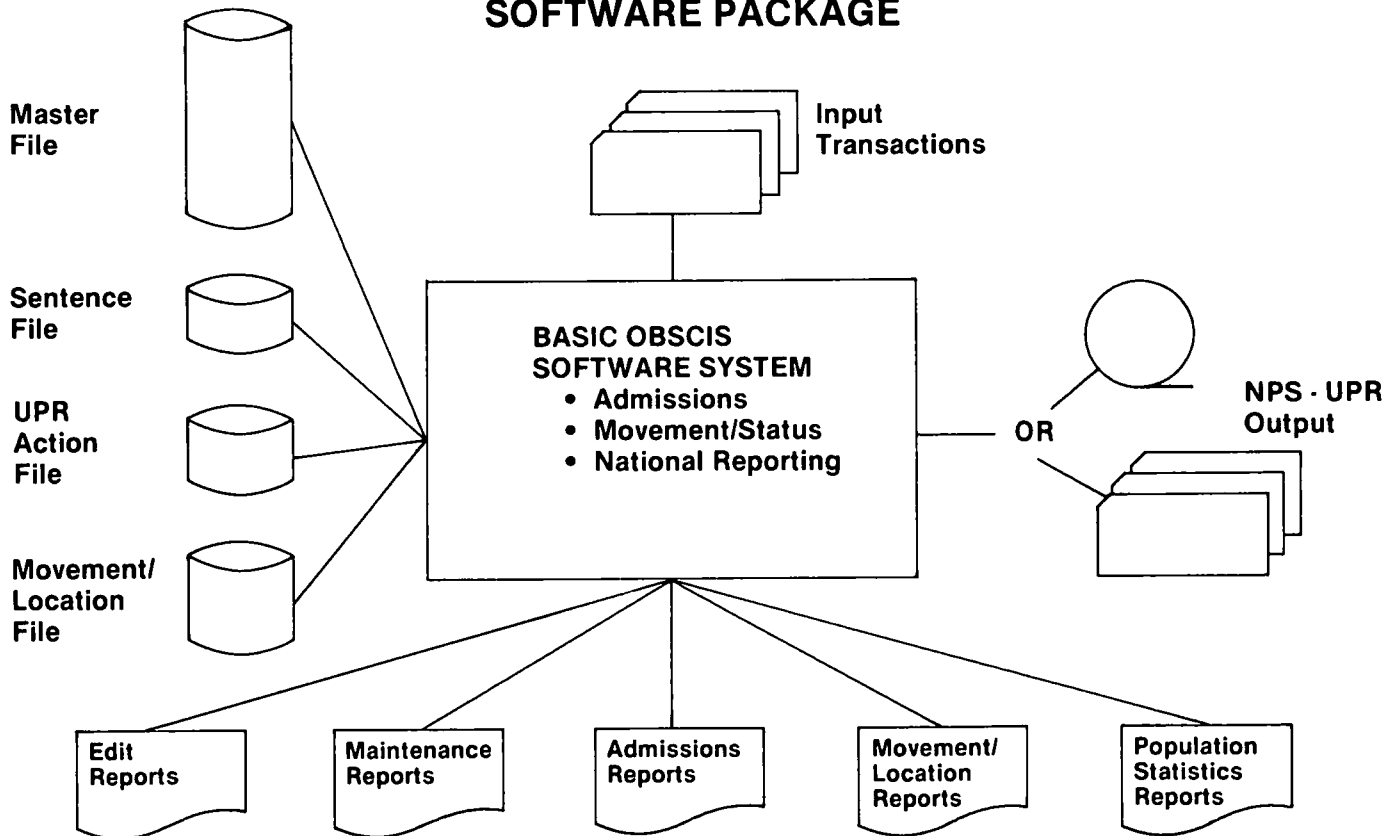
SOFTWARE PACKAGE

Master File

Sentence File

UPR Action File

Movement/ Location File

Input Transactions

BASIC OBSCIS SOFTWARE SYSTEM
• Admissions
• Movement/Status
• National Reporting

OR

NPS · UPR Output

Edit Reports

Maintenance Reports

Admissions Reports

Movement/ Location Reports

Population Statistics Reports